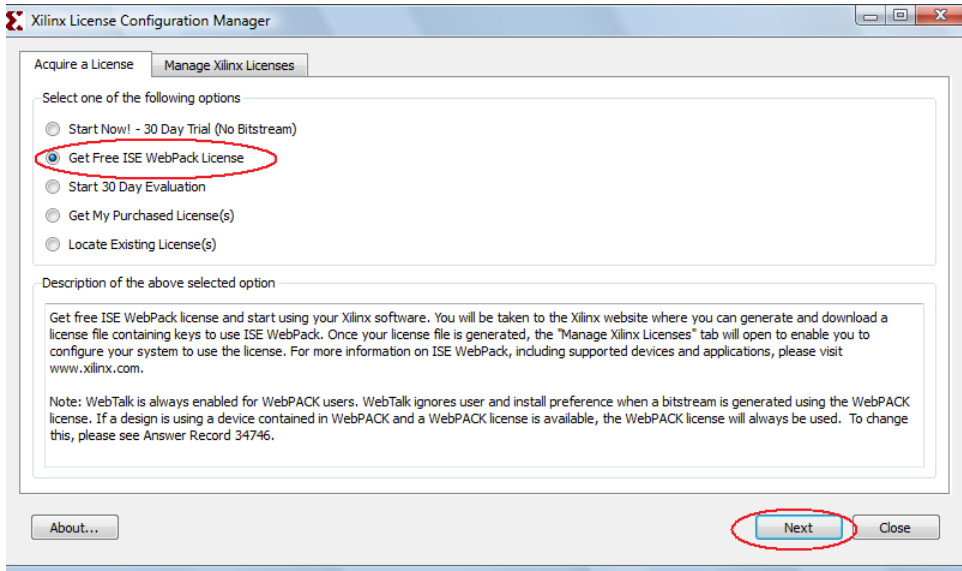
Xilinx License Configuration Manager

Acquire a License | Manage Xilinx Licenses

Select one of the following options

Start Now! - 30 Day Trial (No Bitstream)
Get Free ISE WebPack License
Start 30 Day Evaluation
Get My Purchased License(s)
Locate Existing License(s)

Description of the above selected option

Get free ISE WebPack license and start using your Xilinx software. You will be taken to the Xilinx website where you can generate and download a license file containing keys to use ISE WebPack. Once your license file is generated, the "Manage Xilinx Licenses" tab will open to enable you to configure your system to use the license. For more information on ISE WebPack, including supported devices and applications, please visit www.xilinx.com.

Note: WebTalk is always enabled for WebPACK users. WebTalk ignores user and install preference when a bitstream is generated using the WebPACK license. If a design is using a device contained in WebPACK and a WebPACK license is available, the WebPACK license will always be used. To change this, please see Answer Record 34746.

About...

Next

Close